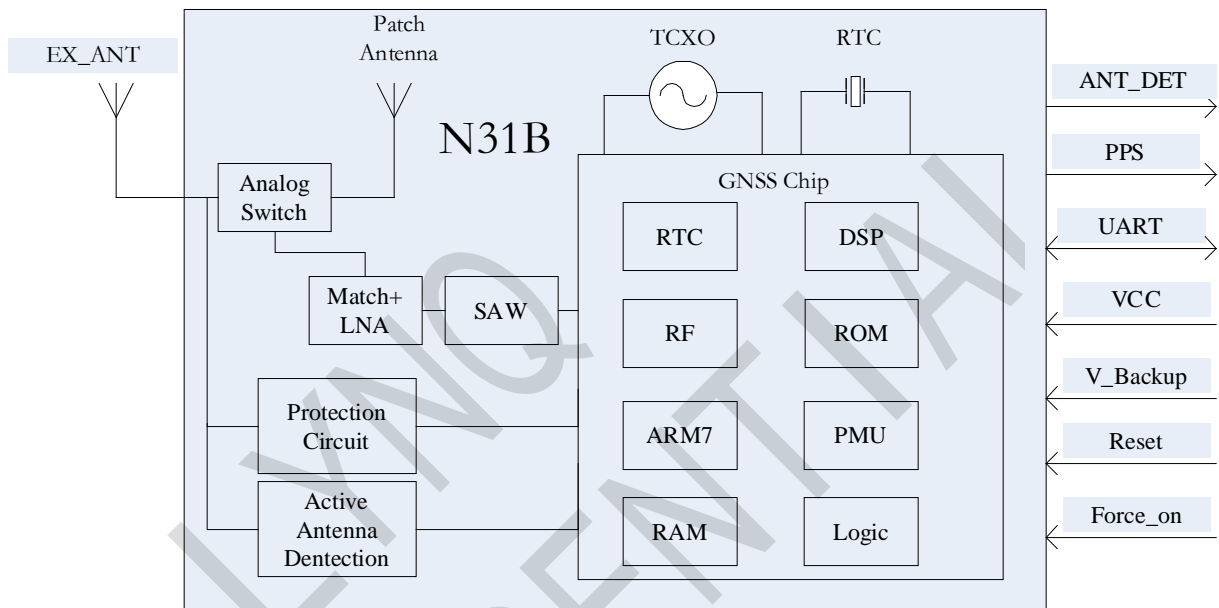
EX_ANT

Patch Antenna

TCXO

RTC

N31B

ANT_DET

PPS

UART

VCC

V_Backup

Reset

Force_on

Analog Switch

GNSS Chip

RTC

DSP

Match+ LNA

SAW

RF

ROM

Protection Circuit

ARM7

PMU

Active Antenna Dentection

RAM

Logic

LYNQ CONFIDENTIAL